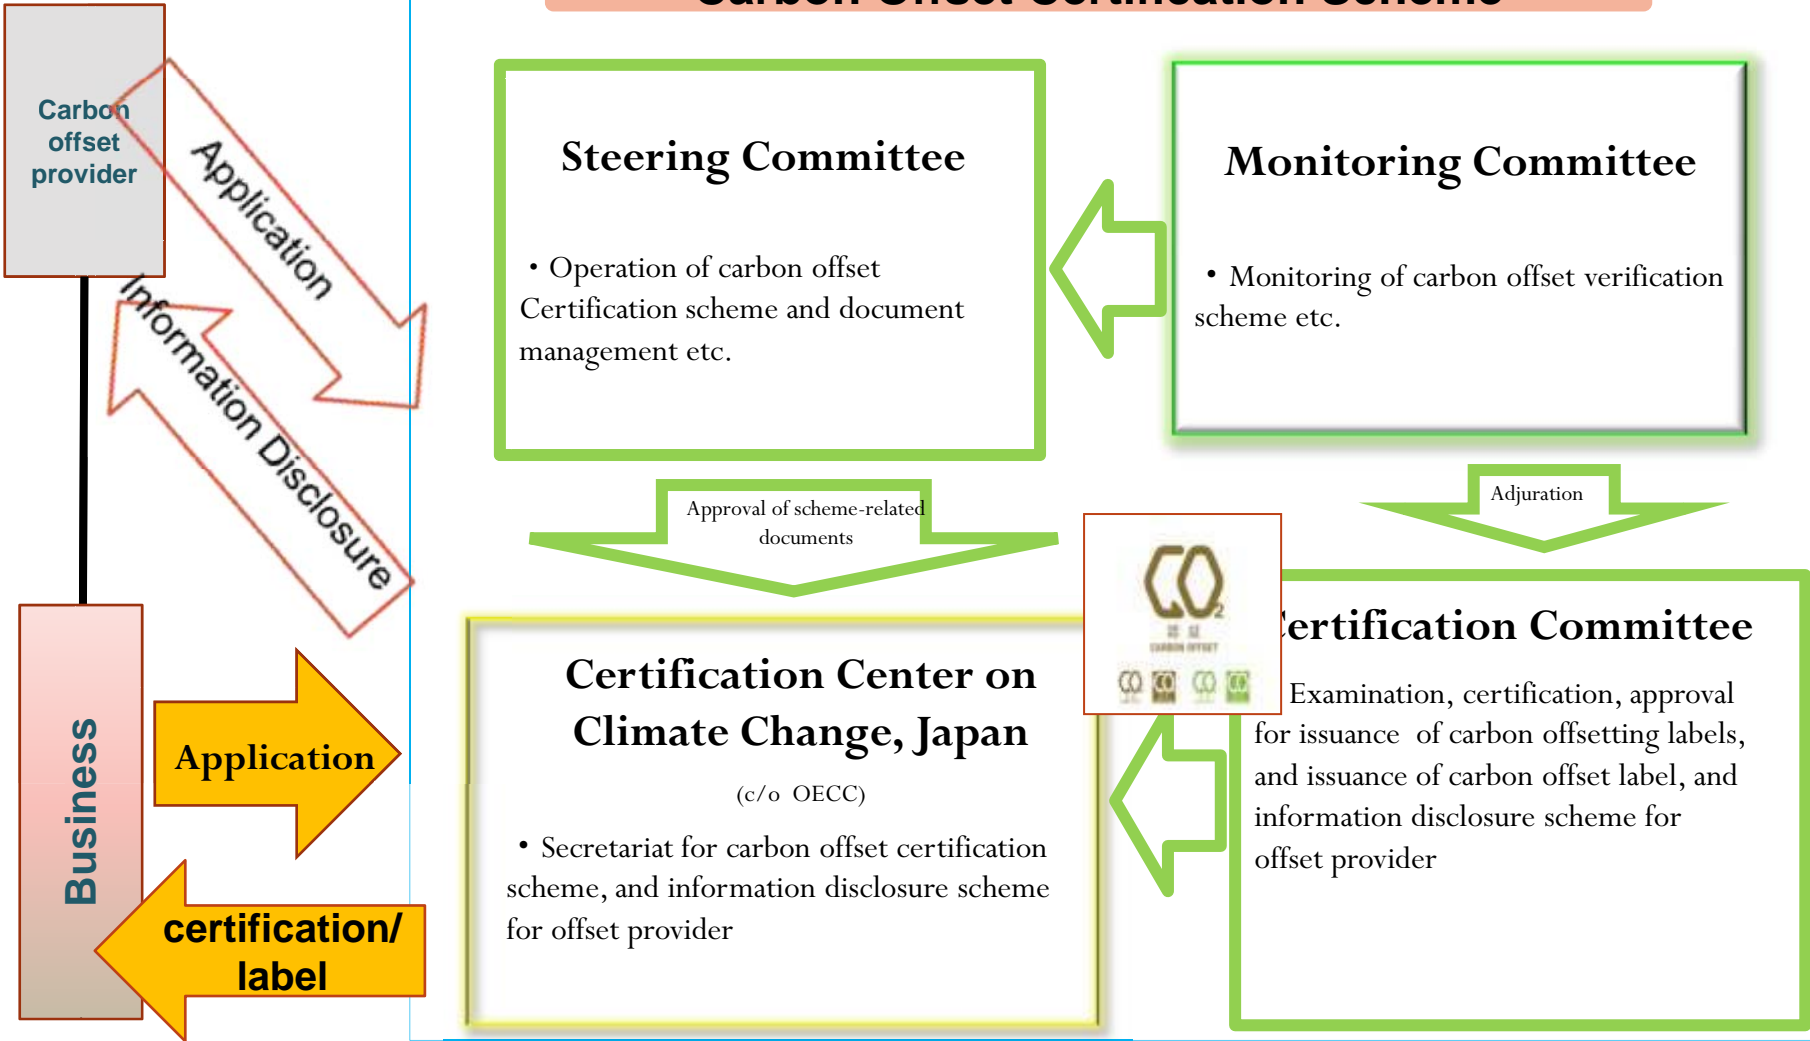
Carbon offset provider

Application

Information Disclosure

Business

Application

certification/ label

Steering Committee

• Operation of carbon offset Certification scheme and document management etc.

Monitoring Committee

• Monitoring of carbon offset verification scheme etc.

Approval of scheme-related documents

Adjuration

Certification Center on Climate Change, Japan

(c/o OECC)

• Secretariat for carbon offset certification scheme, and information disclosure scheme for offset provider

CO$_2$

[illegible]

ertification Committee

Examination, certification, approval for issuance of carbon offsetting labels, and issuance of carbon offset label, and information disclosure scheme for offset provider